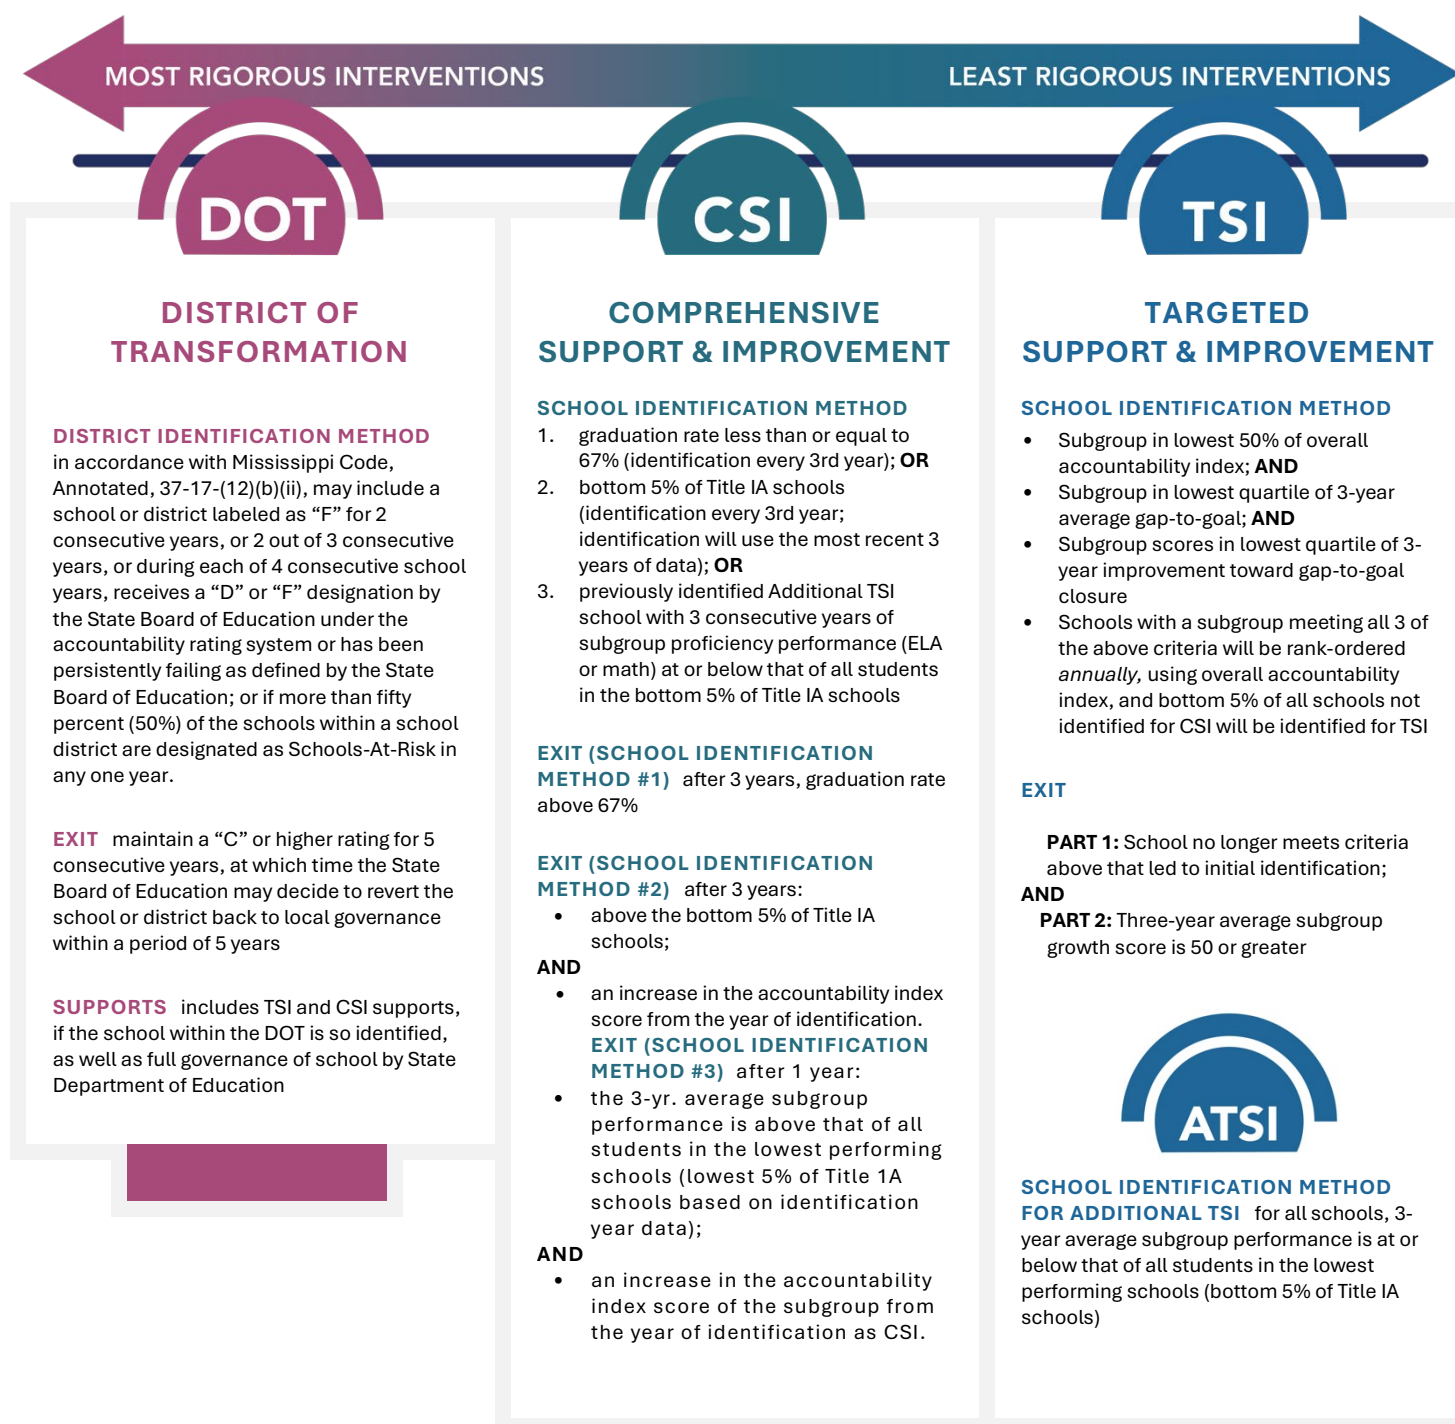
MOST RIGOROUS INTERVENTIONS

LEAST RIGOROUS INTERVENTIONS

DOT

DISTRICT OF TRANSFORMATION

DISTRICT IDENTIFICATION METHOD
in accordance with Mississippi Code, Annotated, 37-17-(12)(b)(ii), may include a school or district labeled as “F” for 2 consecutive years, or 2 out of 3 consecutive years, or during each of 4 consecutive school years, receives a “D” or “F” designation by the State Board of Education under the accountability rating system or has been persistently failing as defined by the State Board of Education; or if more than fifty percent (50%) of the schools within a school district are designated as Schools-At-Risk in any one year.

EXIT maintain a “C” or higher rating for 5 consecutive years, at which time the State Board of Education may decide to revert the school or district back to local governance within a period of 5 years

SUPPORTS includes TSI and CSI supports, if the school within the DOT is so identified, as well as full governance of school by State Department of Education

CSI

COMPREHENSIVE SUPPORT & IMPROVEMENT

SCHOOL IDENTIFICATION METHOD
1. graduation rate less than or equal to 67% (identification every 3rd year); **OR**
2. bottom 5% of Title IA schools (identification every 3rd year; identification will use the most recent 3 years of data); **OR**
3. previously identified Additional TSI school with 3 consecutive years of subgroup proficiency performance (ELA or math) at or below that of all students in the bottom 5% of Title IA schools

EXIT (SCHOOL IDENTIFICATION METHOD #1) after 3 years, graduation rate above 67%

EXIT (SCHOOL IDENTIFICATION METHOD #2) after 3 years:
• above the bottom 5% of Title IA schools;
**AND**
• an increase in the accountability index score from the year of identification.
EXIT (SCHOOL IDENTIFICATION METHOD #3) after 1 year:
• the 3-yr. average subgroup performance is above that of all students in the lowest performing schools (lowest 5% of Title 1A schools based on identification year data);
**AND**
• an increase in the accountability index score of the subgroup from the year of identification as CSI.

TSI

TARGETED SUPPORT & IMPROVEMENT

SCHOOL IDENTIFICATION METHOD
• Subgroup in lowest 50% of overall accountability index; **AND**
• Subgroup in lowest quartile of 3-year average gap-to-goal; **AND**
• Subgroup scores in lowest quartile of 3-year improvement toward gap-to-goal closure
• Schools with a subgroup meeting all 3 of the above criteria will be rank-ordered *annually,* using overall accountability index, and bottom 5% of all schools not identified for CSI will be identified for TSI

EXIT

**PART 1:** School no longer meets criteria above that led to initial identification;
**AND**
**PART 2:** Three-year average subgroup growth score is 50 or greater

ATSI

SCHOOL IDENTIFICATION METHOD FOR ADDITIONAL TSI for all schools, 3-year average subgroup performance is at or below that of all students in the lowest performing schools (bottom 5% of Title IA schools)